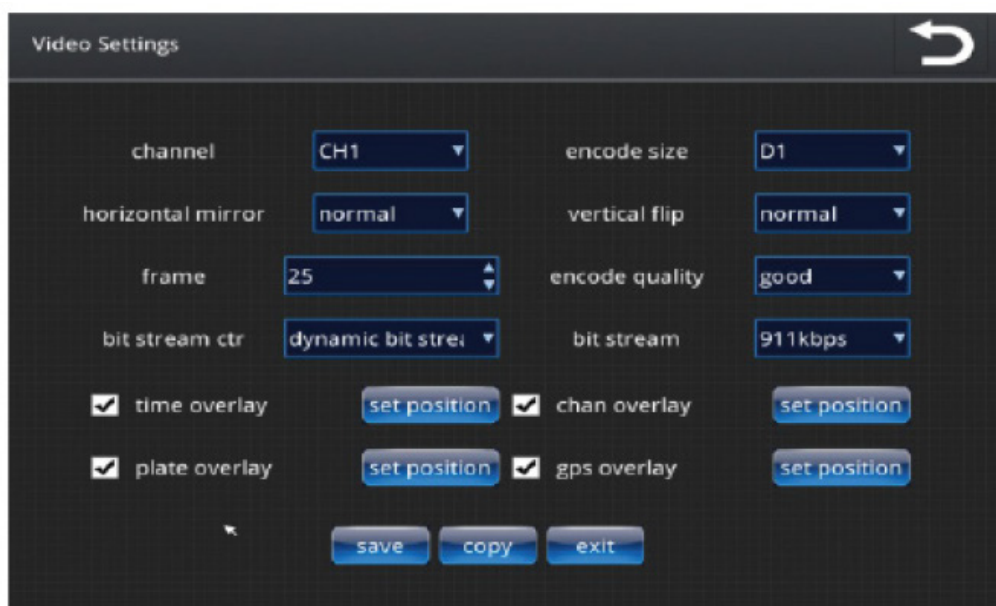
Video Settings

channel CH1

encode size D1

horizontal mirror normal

vertical flip normal

frame 25

encode quality good

bit stream ctr dynamic bit stre

bit stream 911kbps

time overlay set position

chan overlay set position

plate overlay set position

gps overlay set position

save copy exit